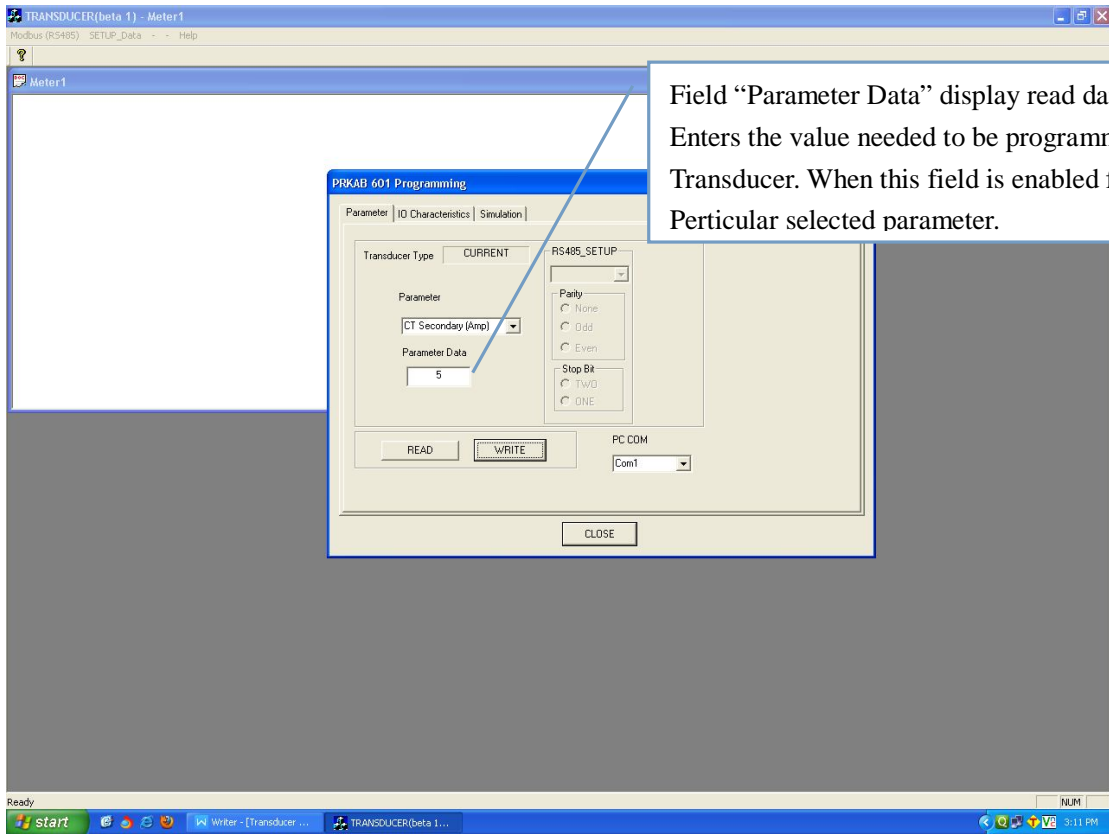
TRANSDUCER(beta 1) - Meter1

Modbus (RS485) SETUP_Data - - Help

?

Meter1

Field "Parameter Data" display read da
Enters the value needed to be programm
Transducer. When this field is enabled f
Perticular selected parameter.

PRKAB 601 Programming

Parameter | IO Characteristics | Simulation

Transducer Type CURRENT

RS485_SETUP

Parameter

CT Secondary (Amp)

Parameter Data

5

Parity
None
Odd
Even

Stop Bit
TWO
ONE

READ WRITE

PC COM

Com1

CLOSE

Ready

NUM

start

Writer - [Transducer ...

TRANSDUCER(beta 1...

3:11 PM